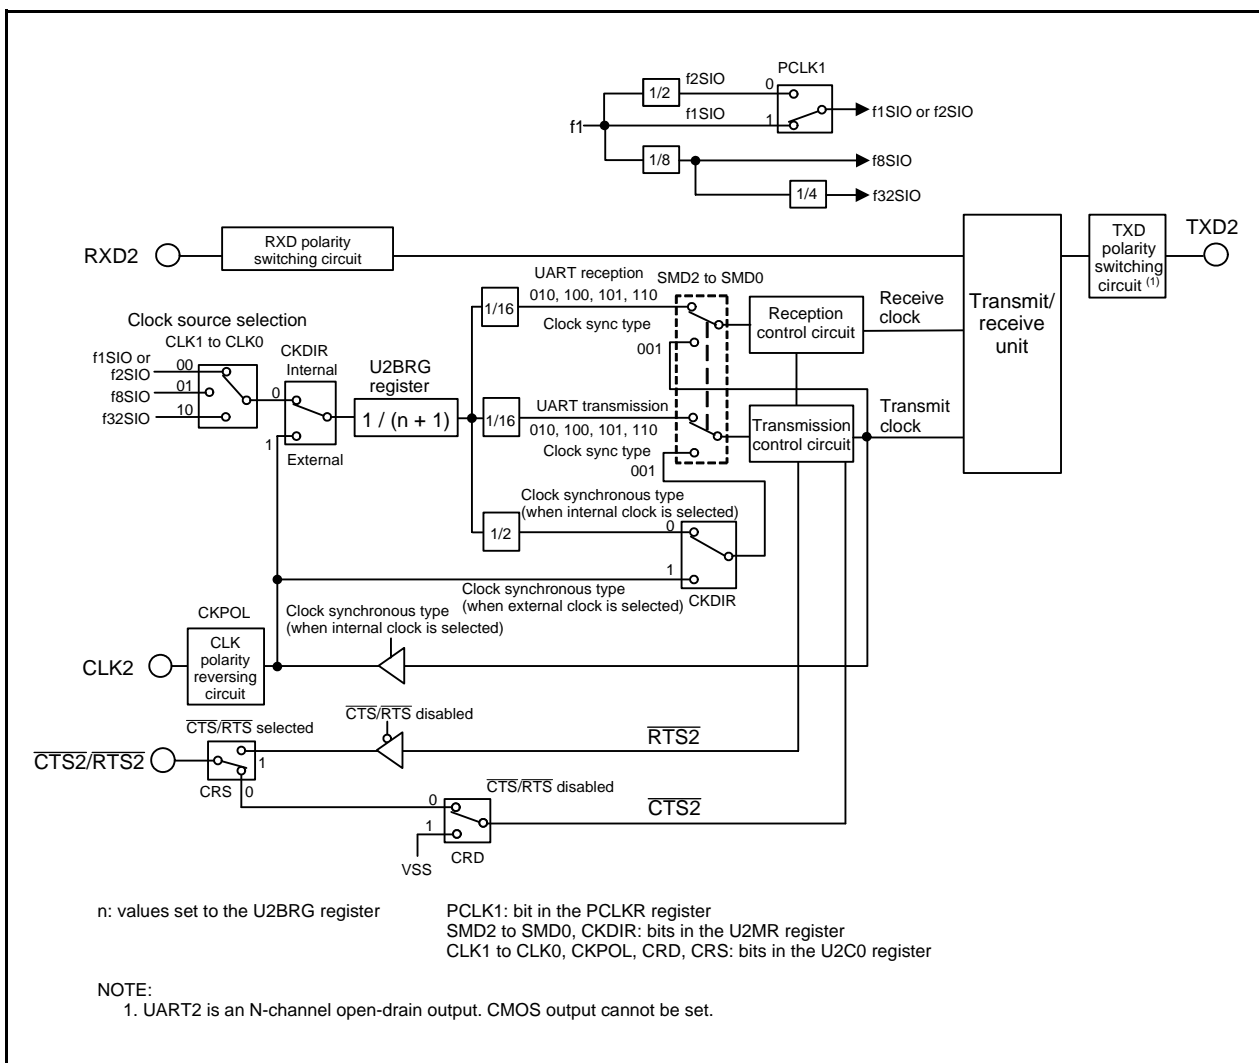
PCLK1
1/2
f2SIO
0
f1
f1SIO
1
f1SIO or f2SIO
1/8
f8SIO
1/4
f32SIO

RXD2
RXD polarity switching circuit
Transmit/ receive unit
TXD polarity switching circuit $^{(1)}$
TXD2

UART reception
010, 100, 101, 110
SMD2 to SMD0
1/16
Clock sync type
001
Reception control circuit
Receive clock

Clock source selection
CLK1 to CLK0
f1SIO or f2SIO
00
f8SIO
01
f32SIO
10
CKDIR
Internal
0
1
External
U2BRG register
1 / (n + 1)

UART transmission
1/16
010, 100, 101, 110
Clock sync type
001
Transmission control circuit
Transmit clock

Clock synchronous type (when internal clock is selected)
1/2
0
1
Clock synchronous type (when external clock is selected)
CKDIR

CKPOL
Clock synchronous type (when internal clock is selected)
CLK2
CLK polarity reversing circuit

$\overline{CTS}/\overline{RTS}$ selected
$\overline{CTS}/\overline{RTS}$ disabled
$\overline{RTS2}$
$\overline{CTS2}/\overline{RTS2}$
1
CRS
0
$\overline{CTS}/\overline{RTS}$ disabled
0
$\overline{CTS2}$
1
VSS
CRD

n: values set to the U2BRG register

PCLK1: bit in the PCLKR register
SMD2 to SMD0, CKDIR: bits in the U2MR register
CLK1 to CLK0, CKPOL, CRD, CRS: bits in the U2C0 register

NOTE:
1. UART2 is an N-channel open-drain output. CMOS output cannot be set.